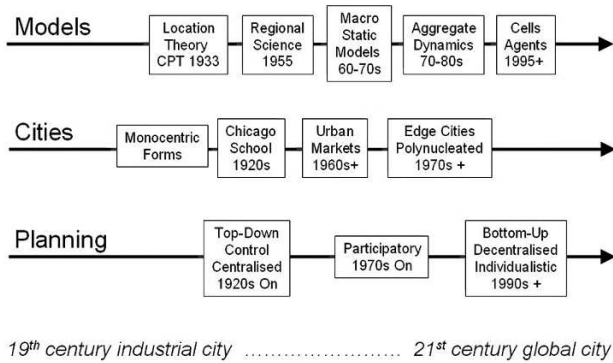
Models

Location Theory CPT 1933

Regional Science 1955

Macro Static Models 60-70s

Aggregate Dynamics 70-80s

Cells Agents 1995+

Cities

Monocentric Forms

Chicago School 1920s

Urban Markets 1960s+

Edge Cities Polynucleated 1970s +

Planning

Top-Down Control Centralised 1920s On

Participatory 1970s On

Bottom-Up Decentralised Individualistic 1990s +

$19^{th}$ century industrial city …………………… $21^{st}$ century global city